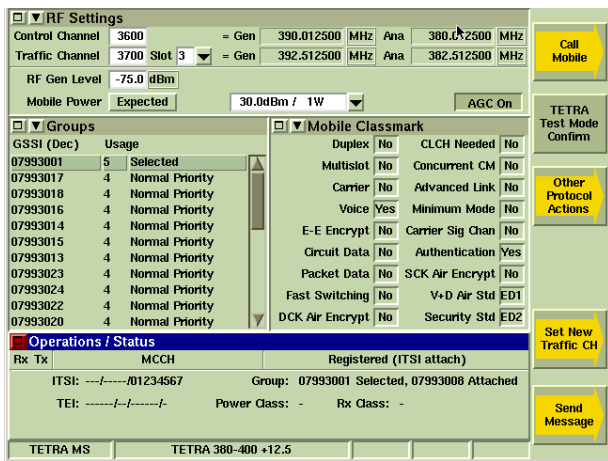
RF Settings

Control Channel 3600 = Gen 390.012500 MHz Ana 380.0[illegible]2500 MHz
Traffic Channel 3700 Slot 3 = Gen 392.512500 MHz Ana 382.512500 MHz

RF Gen Level -75.0 dBm
Mobile Power Expected 30.0dBm / 1W AGC On

Groups

| GSSI (Dec) | Usage | |
|---|---|---|
| 07993001 | 5 | Selected |
| 07993017 | 4 | Normal Priority |
| 07993018 | 4 | Normal Priority |
| 07993016 | 4 | Normal Priority |
| 07993014 | 4 | Normal Priority |
| 07993015 | 4 | Normal Priority |
| 07993013 | 4 | Normal Priority |
| 07993023 | 4 | Normal Priority |
| 07993024 | 4 | Normal Priority |
| 07993022 | 4 | Normal Priority |
| 07993020 | 4 | Normal Priority |

Mobile Classmark

| | | | |
|---|---|---|---|
| Duplex | No | CLCH Needed | No |
| Multislot | No | Concurrent CM | No |
| Carrier | No | Advanced Link | No |
| Voice | Yes | Minimum Mode | No |
| E-E Encrypt | No | Carrier Sig Chan | No |
| Circuit Data | No | Authentication | Yes |
| Packet Data | No | SCK Air Encrypt | No |
| Fast Switching | No | V+D Air Std | ED1 |
| DCK Air Encrypt | No | Security Std | ED2 |

Operations / Status

Rx Tx MCCH Registered (ITSI attach)

ITSI: ---/-----/01234567 Group: 07993001 Selected, 07993008 Attached

TEI: ------/--/------/- Power Class: - Rx Class: -

TETRA MS TETRA 380-400 +12.5

Call Mobile

TETRA Test Mode Confirm

Other Protocol Actions

Set New Traffic CH

Send Message